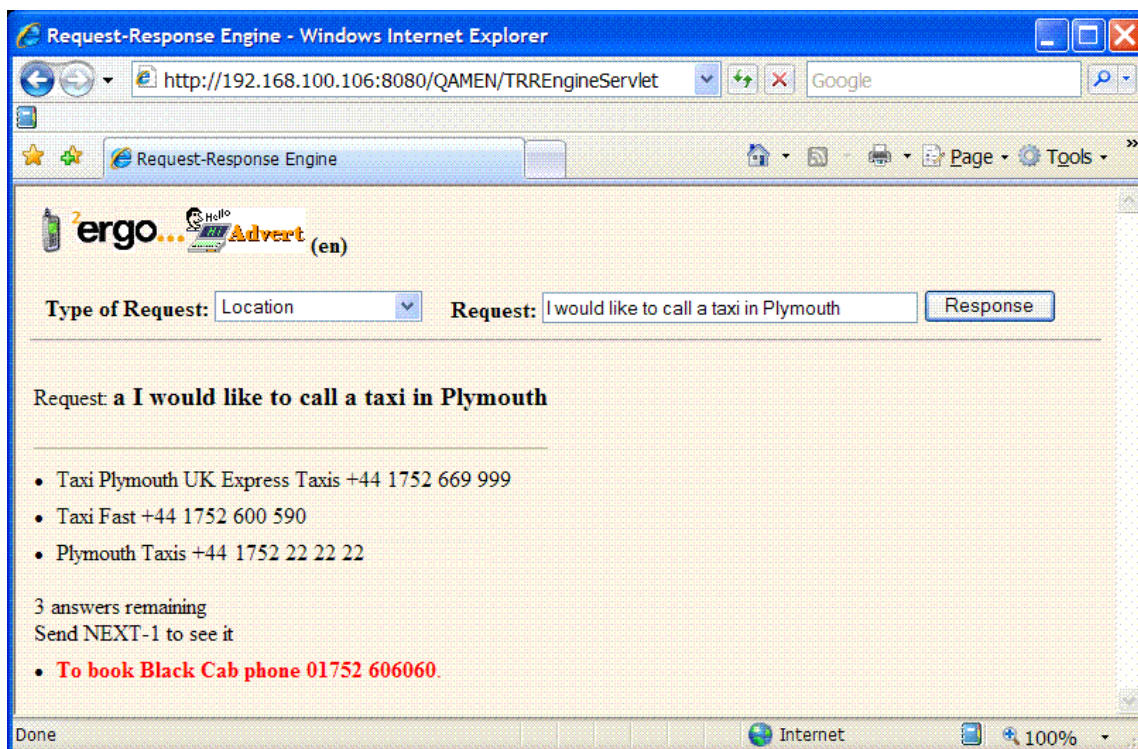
Request-Response Engine - Windows Internet Explorer

http://192.168.100.106:8080/QAMEN/TRREngineServlet

Google

Request-Response Engine

Page · Tools ·

$^2$ergo... Hello Advert (en)

Type of Request: Location

Request: I would like to call a taxi in Plymouth

Response

Request: **a I would like to call a taxi in Plymouth**

- Taxi Plymouth UK Express Taxis +44 1752 669 999
- Taxi Fast +44 1752 600 590
- Plymouth Taxis +44 1752 22 22 22

3 answers remaining
Send NEXT-1 to see it

- **To book Black Cab phone 01752 606060**.

Done

Internet

100%